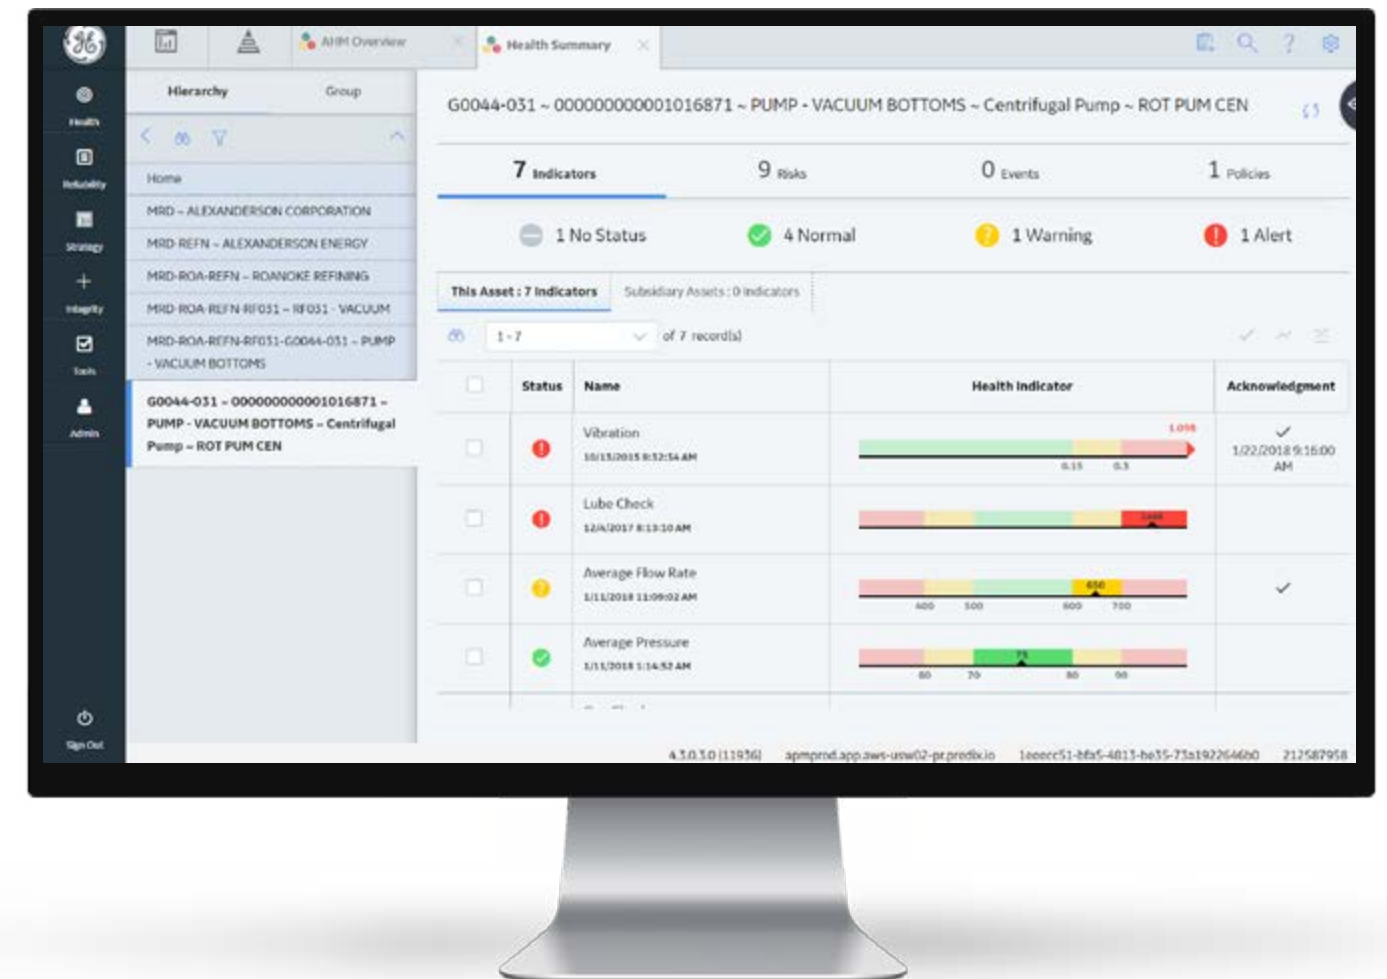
Health
Reliability
Strategy
Integrity
Tools
Admin
Sign Out

AHM Overview
Health Summary

Hierarchy
Group

Home
MRD - ALEXANDERSON CORPORATION
MRD-REFN - ALEXANDERSON ENERGY
MRD-ROA-REFN - ROANOKE REFINING
MRD-ROA-REFN-RF031 - RF031 - VACUUM
MRD-ROA-REFN-RF031-G0044-031 - PUMP - VACUUM BOTTOMS
G0044-031 - 000000000001016871 - PUMP - VACUUM BOTTOMS - Centrifugal Pump - ROT PUM CEN

G0044-031 ~ 000000000001016871 ~ PUMP - VACUUM BOTTOMS ~ Centrifugal Pump ~ ROT PUM CEN

7 Indicators
9 Risks
0 Events
1 Policies

1 No Status
4 Normal
1 Warning
1 Alert

This Asset : 7 Indicators
Subsidiary Assets : 0 Indicators

1 - 7
of 7 record(s)

| | Status | Name | Health Indicator | Acknowledgment |
|---|---|---|---|---|
| | | Vibration 10/13/2015 8:32:54 AM | 1.098 0.15 0.3 | ✓ 1/22/2018 9:16:00 AM |
| | | Lube Check 12/4/2017 8:13:10 AM | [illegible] | |
| | | Average Flow Rate 1/11/2018 11:09:02 AM | 650 400 500 600 700 | ✓ |
| | | Average Pressure 1/11/2018 1:14:52 AM | 75 60 70 80 90 | |

4.3.0.3.0 (11936) apmprod.app.aws-usw02-pr.predix.io 1eeecc51-bfa5-4813-be35-73a192264eb0 212587958